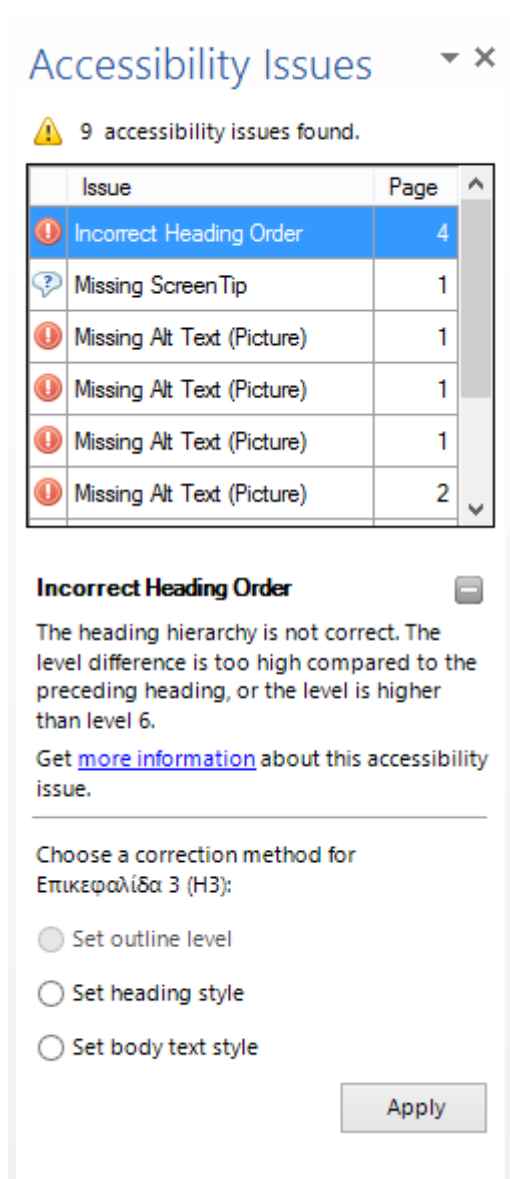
Accessibility Issues

9 accessibility issues found.

| Issue | Page |
|---|---|
| Incorrect Heading Order | 4 |
| Missing ScreenTip | 1 |
| Missing Alt Text (Picture) | 1 |
| Missing Alt Text (Picture) | 1 |
| Missing Alt Text (Picture) | 1 |
| Missing Alt Text (Picture) | 2 |

Incorrect Heading Order

The heading hierarchy is not correct. The level difference is too high compared to the preceding heading, or the level is higher than level 6.

Get more information about this accessibility issue.

Choose a correction method for Επικεφαλίδα 3 (H3):

Set outline level

Set heading style

Set body text style

Apply